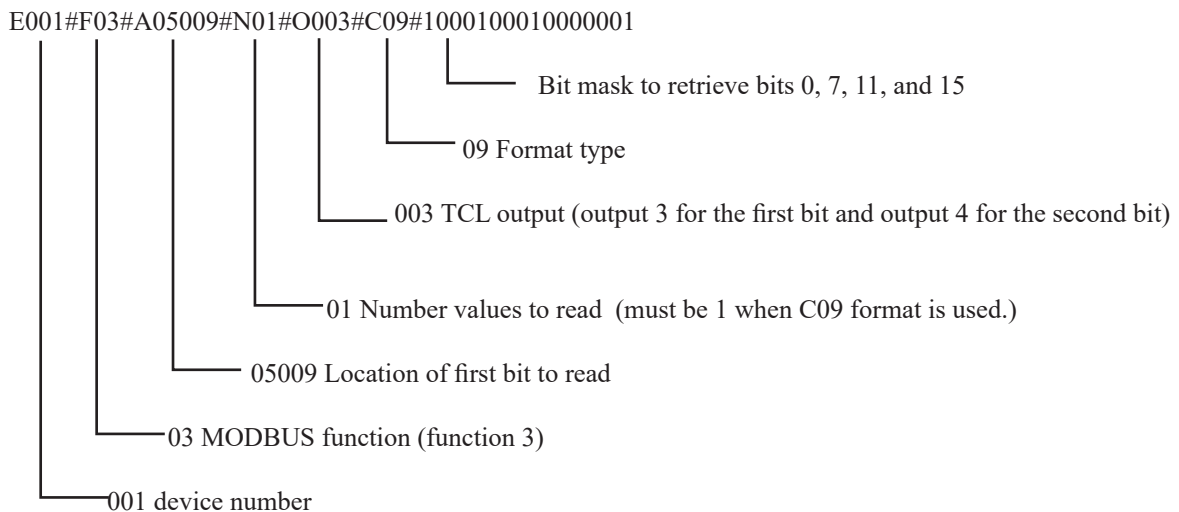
E001#F03#A05009#N01#O003#C09#1000100010000001

Bit mask to retrieve bits 0, 7, 11, and 15

09 Format type

003 TCL output (output 3 for the first bit and output 4 for the second bit)

01 Number values to read (must be 1 when C09 format is used.)

05009 Location of first bit to read

03 MODBUS function (function 3)

001 device number